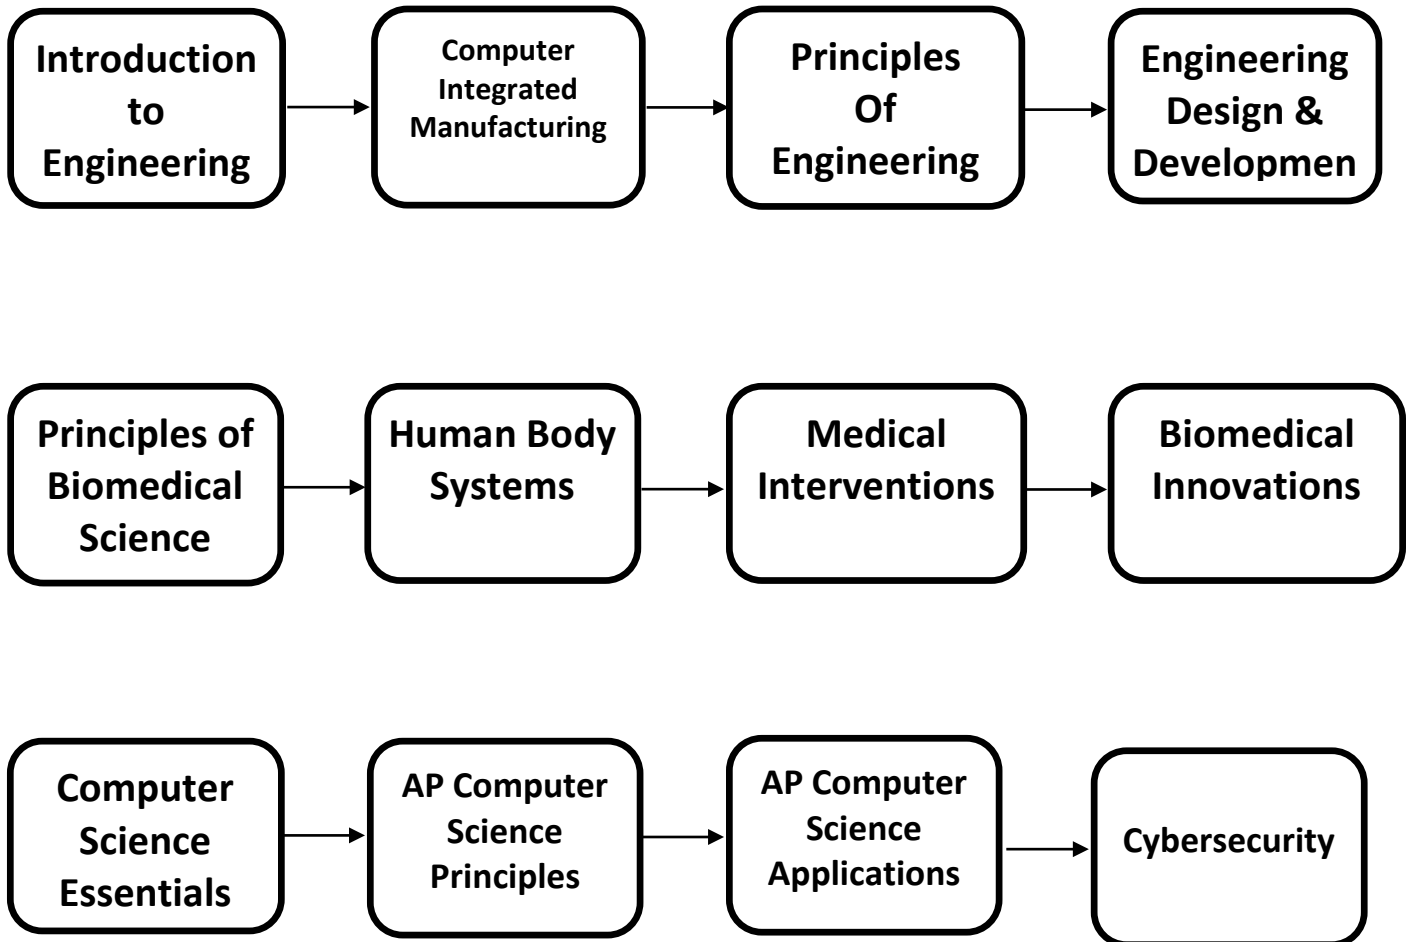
Introduction to Engineering

Computer Integrated Manufacturing

Principles Of Engineering

Engineering Design & Developmen

Principles of Biomedical Science

Human Body Systems

Medical Interventions

Biomedical Innovations

Computer Science Essentials

AP Computer Science Principles

AP Computer Science Applications

Cybersecurity